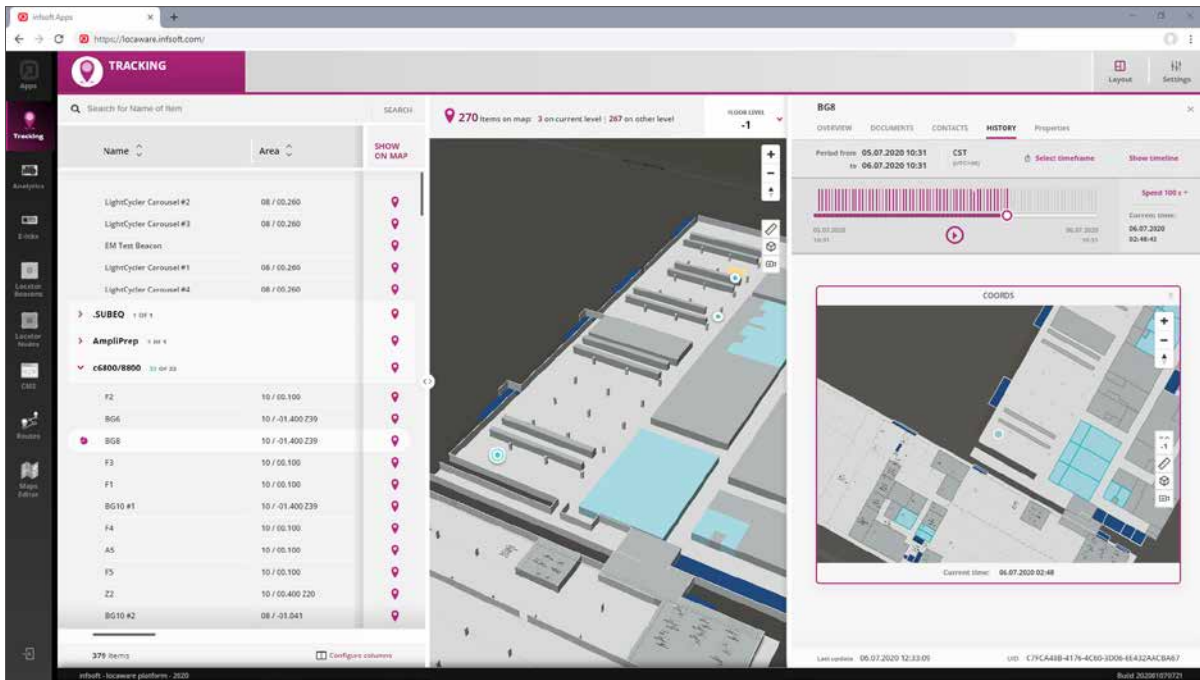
infsoft Apps

https://locaware.infsoft.com/

Apps

Tracking

Analytics

E-Inks

Locator Beacons

Locator Nodes

CMS

Routes

Maps Editor

TRACKING

Layout

Settings

Search for Name of Item

SEARCH

| Name | Area | SHOW ON MAP |
|---|---|---|
| LightCycler Carousel #2 | 08 / 00.260 | |
| LightCycler Carousel #3 | 08 / 00.260 | |
| EM Test Beacon | | |
| LightCycler Carousel #1 | 08 / 00.260 | |
| LightCycler Carousel #4 | 08 / 00.260 | |
| .SUBEQ 1 OF 1 | | |
| AmpliPrep 1 OF 1 | | |
| c6800/8800 22 OF 22 | | |
| F2 | 10 / 00.100 | |
| BG6 | 10 / -01.400 Z39 | |
| BG8 | 10 / -01.400 Z39 | |
| F3 | 10 / 00.100 | |
| F1 | 10 / 00.100 | |
| BG10 #1 | 10 / -01.400 Z39 | |
| F4 | 10 / 00.100 | |
| A5 | 10 / 00.100 | |
| F5 | 10 / 00.100 | |
| Z2 | 10 / 00.400 Z20 | |
| BG10 #2 | 08 / -01.041 | |

379 Items

Configure columns

270 items on map: 3 on current level | 267 on other level

FLOOR LEVEL
-1

BG8

OVERVIEW DOCUMENTS CONTACTS HISTORY Properties

Period from 05.07.2020 10:31
to 06.07.2020 10:31

CST

Select timeframe

Show timeline

Speed 100 x

05.07.2020

06.07.2020

Current time:
06.07.2020
02:48:43

COORDS

Current time: 06.07.2020 02:48

Last update 06.07.2020 12:33:05

UID C7FCA44B-4176-4C60-3D06-6E432AACBA67

infsoft - locaware platform - 2020

Build 202001070721